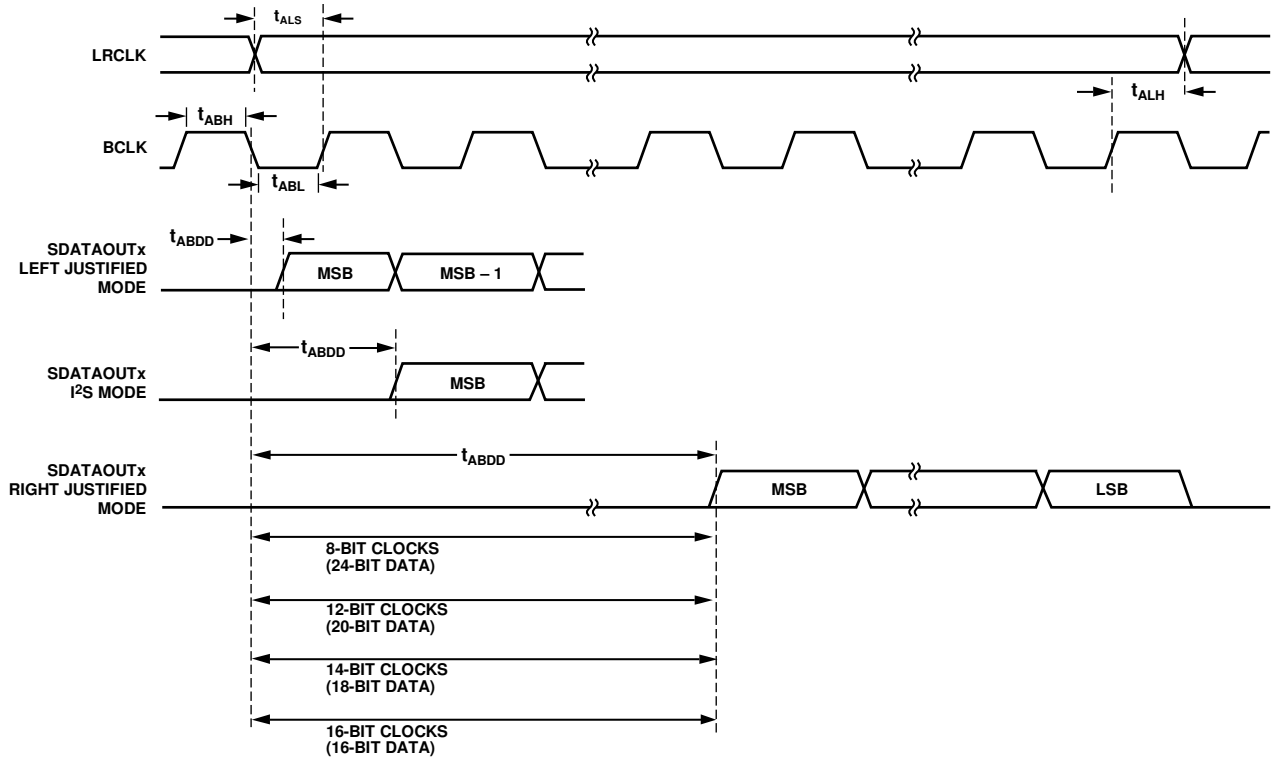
$t_{ALS}$

LRCLK

$t_{ALH}$

$t_{ABH}$

BCLK

$t_{ABL}$

$t_{ABDD}$

SDATAOUTx
LEFT JUSTIFIED
MODE

MSB

MSB – 1

$t_{ABDD}$

SDATAOUTx
I$^2$S MODE

MSB

$t_{ABDD}$

SDATAOUTx
RIGHT JUSTIFIED
MODE

MSB

LSB

8-BIT CLOCKS
(24-BIT DATA)

12-BIT CLOCKS
(20-BIT DATA)

14-BIT CLOCKS
(18-BIT DATA)

16-BIT CLOCKS
(16-BIT DATA)